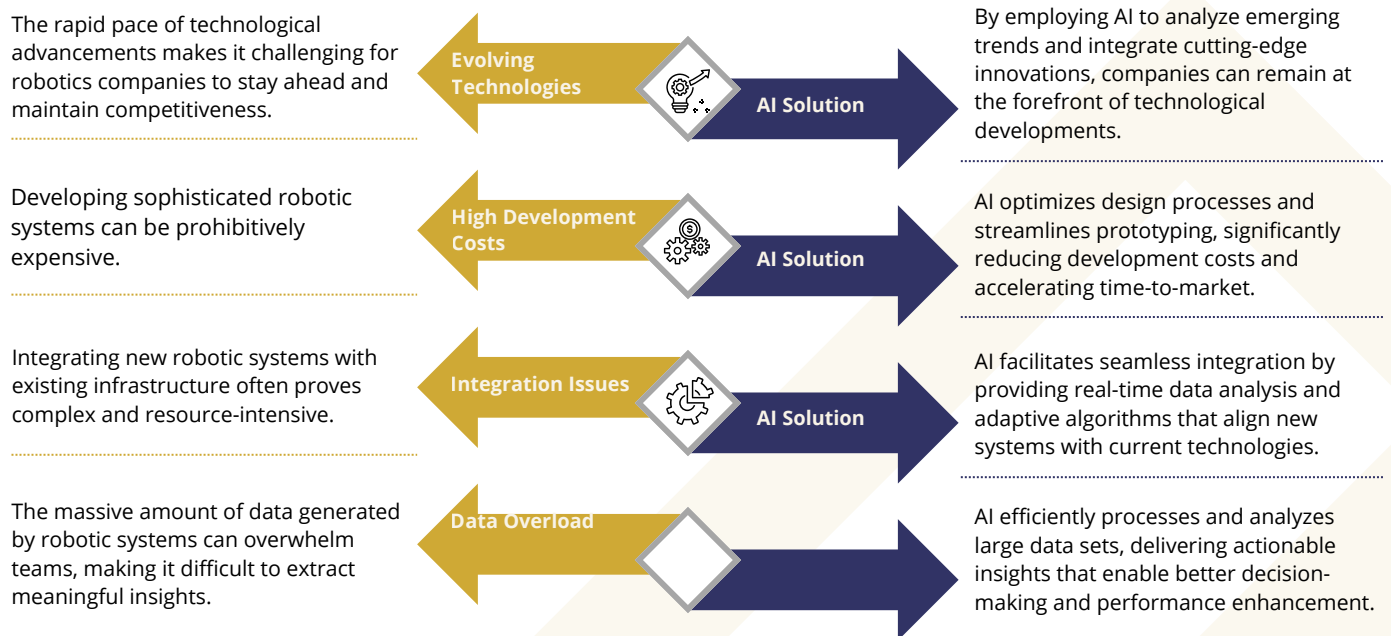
The rapid pace of technological advancements makes it challenging for robotics companies to stay ahead and maintain competitiveness.

Evolving Technologies

AI Solution

By employing AI to analyze emerging trends and integrate cutting-edge innovations, companies can remain at the forefront of technological developments.

Developing sophisticated robotic systems can be prohibitively expensive.

High Development Costs

AI Solution

AI optimizes design processes and streamlines prototyping, significantly reducing development costs and accelerating time-to-market.

Integrating new robotic systems with existing infrastructure often proves complex and resource-intensive.

Integration Issues

AI Solution

AI facilitates seamless integration by providing real-time data analysis and adaptive algorithms that align new systems with current technologies.

The massive amount of data generated by robotic systems can overwhelm teams, making it difficult to extract meaningful insights.

Data Overload

AI efficiently processes and analyzes large data sets, delivering actionable insights that enable better decision-making and performance enhancement.